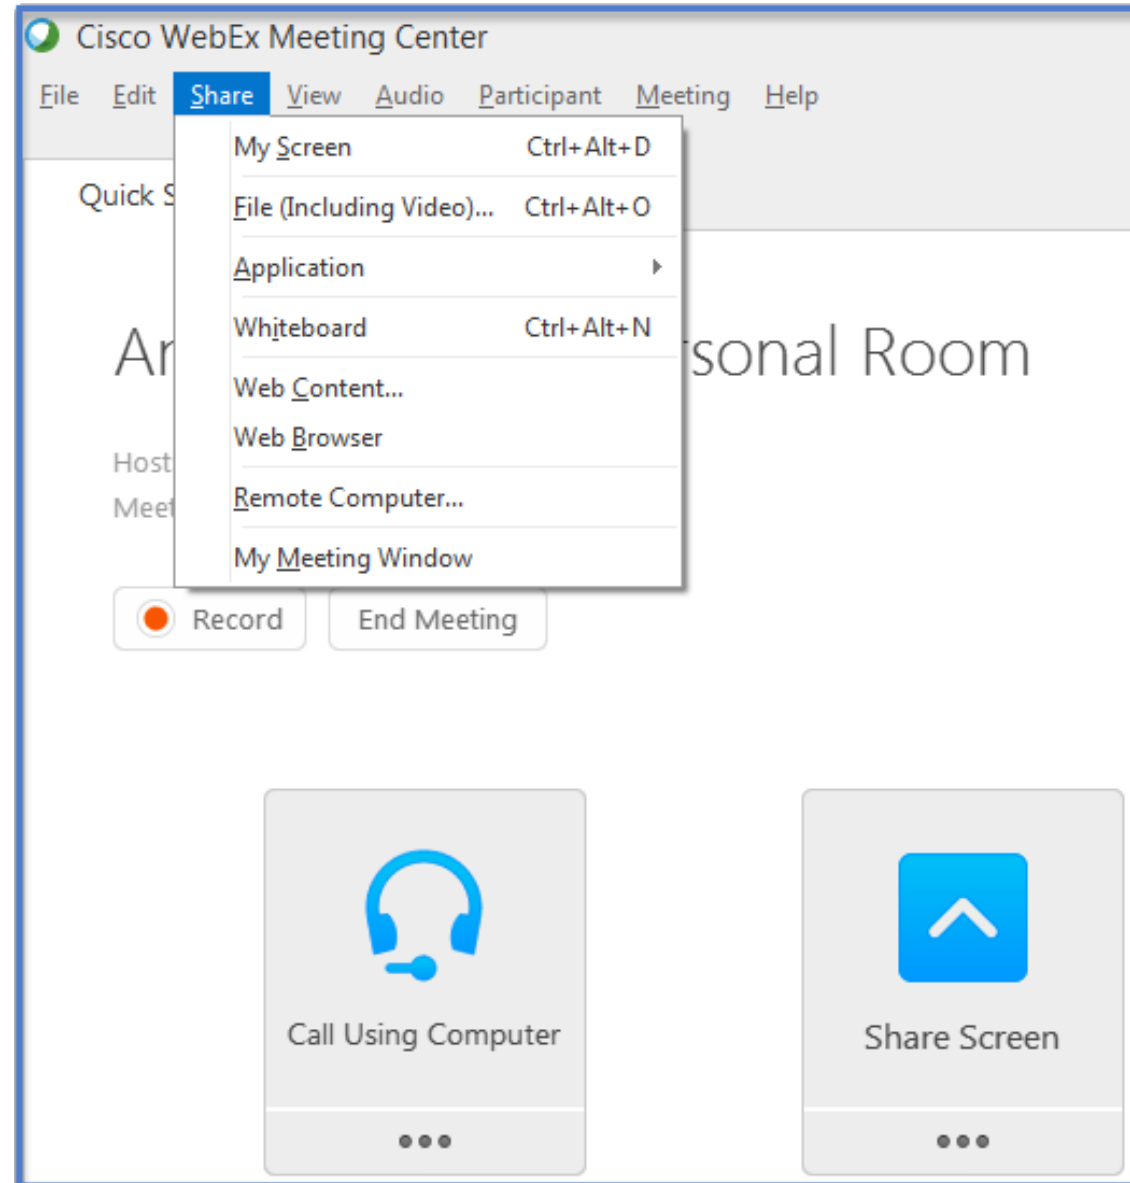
Cisco WebEx Meeting Center

File Edit Share View Audio Participant Meeting Help

Quick S

My Screen Ctrl+Alt+D
File (Including Video)... Ctrl+Alt+O
Application
Whiteboard Ctrl+Alt+N
Web Content...
Web Browser
Remote Computer...
My Meeting Window

Ar rsonal Room

Host
Meet

Record
End Meeting

Call Using Computer

Share Screen